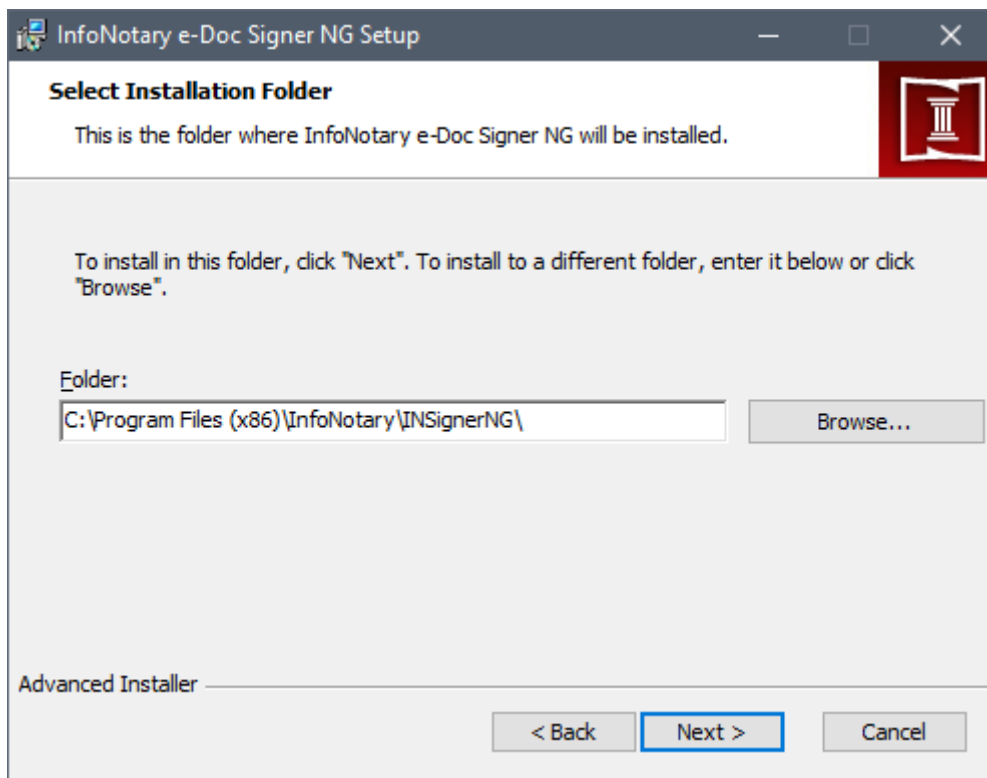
InfoNotary e-Doc Signer NG Setup

Select Installation Folder

This is the folder where InfoNotary e-Doc Signer NG will be installed.

To install in this folder, click "Next". To install to a different folder, enter it below or click "Browse".

Folder:

C:\Program Files (x86)\InfoNotary\INSignerNG\

Browse...

Advanced Installer

< Back

Next >

Cancel